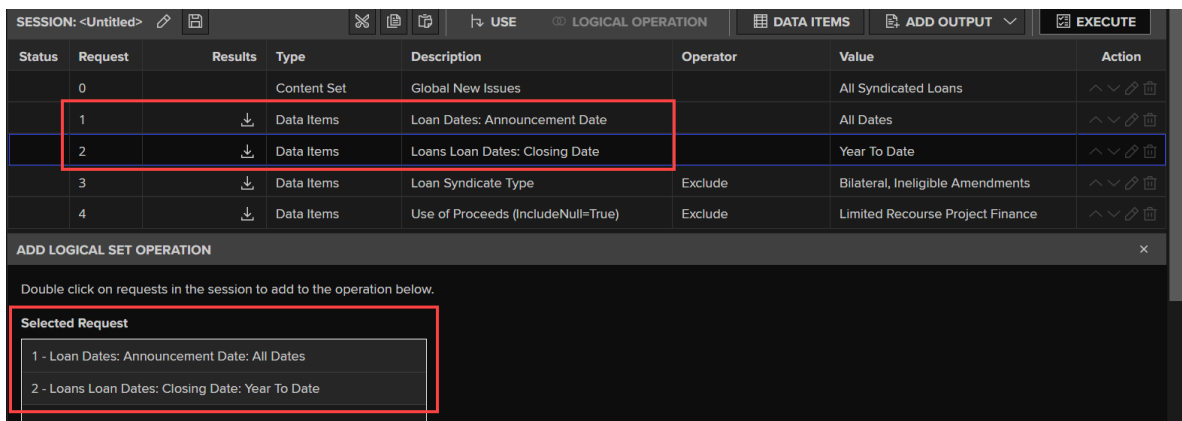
SESSION: <Untitled>  USE  LOGICAL OPERATION  DATA ITEMS  ADD OUTPUT  EXECUTE

| Status | Request | Results | Type | Description | Operator | Value | Action |
|---|---|---|---|---|---|---|---|
| | 0 | | Content Set | Global New Issues | | All Syndicated Loans | |
| | 1 | | Data Items | Loan Dates: Announcement Date | | All Dates | |
| | 2 | | Data Items | Loans Loan Dates: Closing Date | | Year To Date | |
| | 3 | | Data Items | Loan Syndicate Type | Exclude | Bilateral, Ineligible Amendments | |
| | 4 | | Data Items | Use of Proceeds (IncludeNull=True) | Exclude | Limited Recourse Project Finance | |

ADD LOGICAL SET OPERATION ×

Double click on requests in the session to add to the operation below.

Selected Request

1 - Loan Dates: Announcement Date: All Dates

2 - Loans Loan Dates: Closing Date: Year To Date